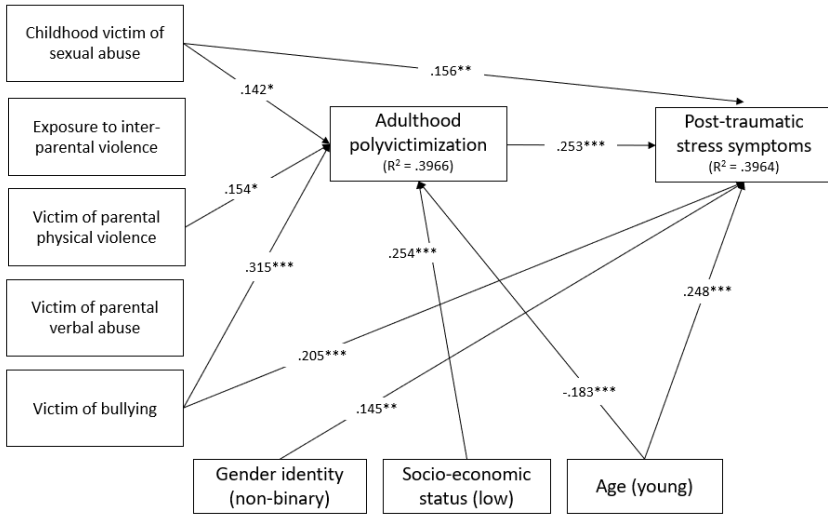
Childhood victim of sexual abuse

.156**

.142*

Exposure to inter-parental violence

Adulthood polyvictimization
($R^2$ = .3966)

.253***

Post-traumatic stress symptoms
($R^2$ = .3964)

.154*

Victim of parental physical violence

.254***

.315***

.248***

Victim of parental verbal abuse

.205***

Victim of bullying

.145**

-.183***

Gender identity (non-binary)

Socio-economic status (low)

Age (young)